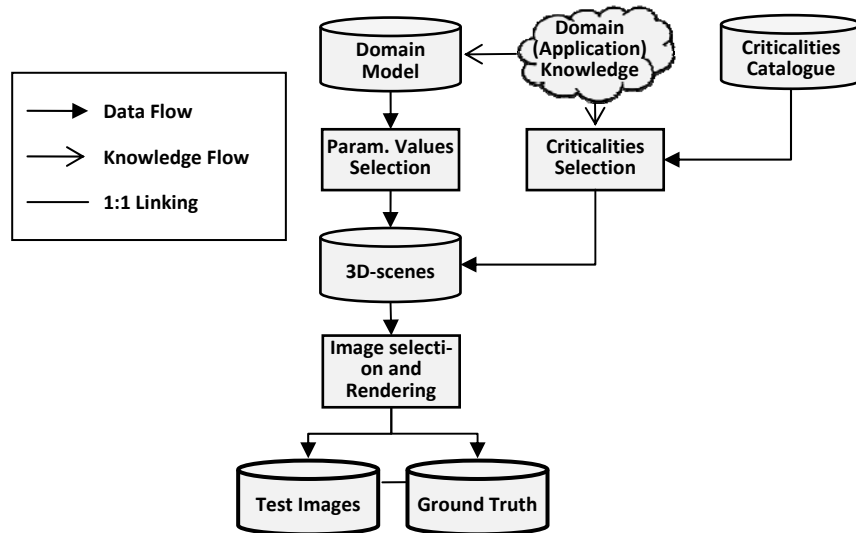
Data Flow
Knowledge Flow
1:1 Linking

Domain Model

Domain (Application) Knowledge

Criticalities Catalogue

Param. Values Selection

Criticalities Selection

3D-scenes

Image selection and Rendering

Test Images

Ground Truth